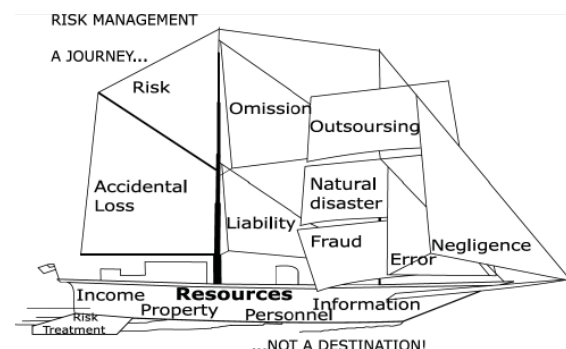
RISK MANAGEMENT

A JOURNEY...

Risk

Omission

Outsourcing

Accidental Loss

Natural disaster

Liability

Fraud

Error

Negligence

Income

Resources

Property

Personnel

Information

Risk Treatment

...NOT A DESTINATION!